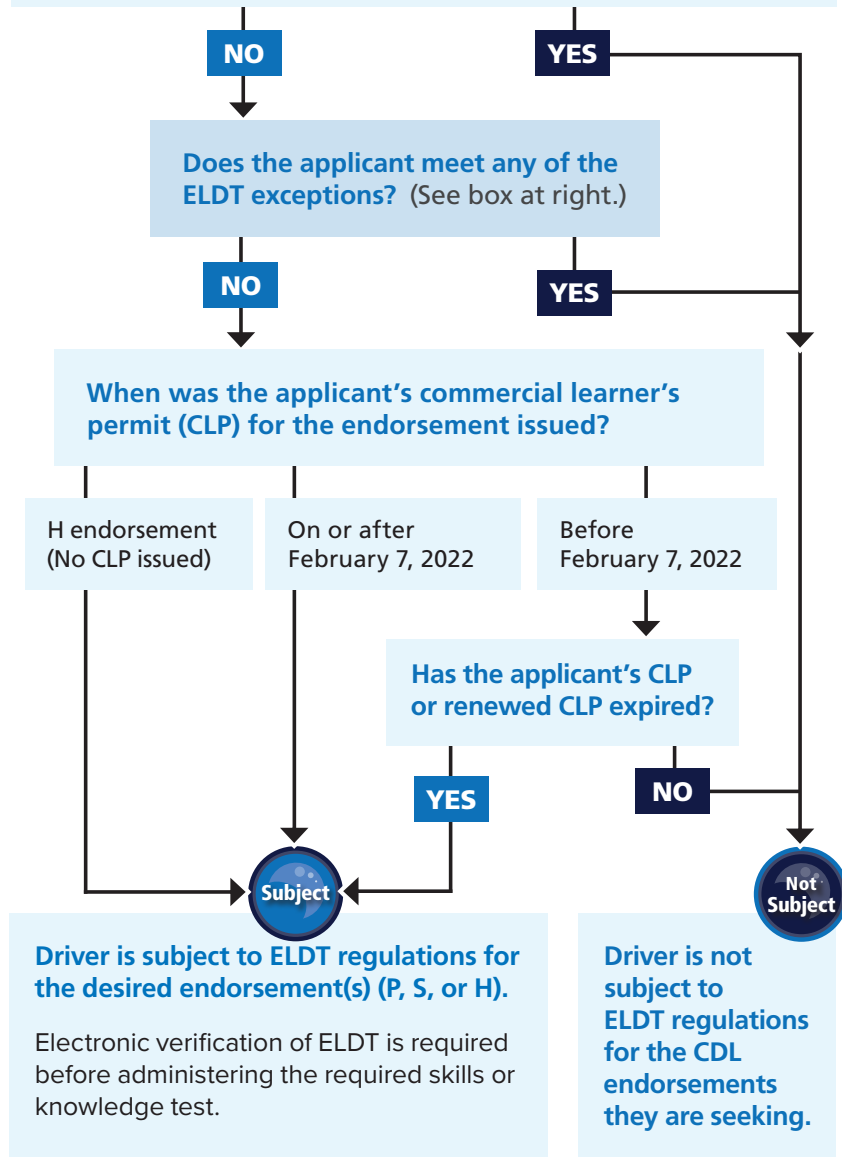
NO

YES

Does the applicant meet any of the ELDT exceptions? (See box at right.)

NO

YES

When was the applicant's commercial learner's permit (CLP) for the endorsement issued?

H endorsement (No CLP issued)

On or after February 7, 2022

Before February 7, 2022

Has the applicant's CLP or renewed CLP expired?

YES

NO

Subject

Not Subject

Driver is subject to ELDT regulations for the desired endorsement(s) (P, S, or H).

Electronic verification of ELDT is required before administering the required skills or knowledge test.

Driver is not subject to ELDT regulations for the CDL endorsements they are seeking.